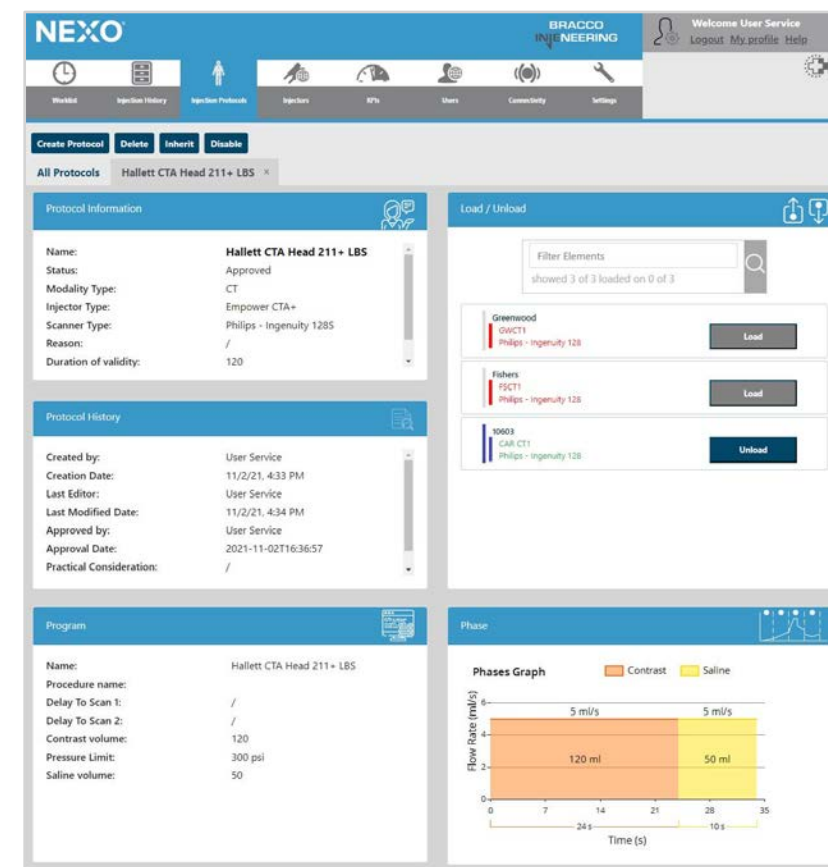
NEXO

BRACCO INJENEERING

Welcome User Service
Logout My profile Help

Worklist | Injection History | Injection Protocols | Injectors | KPIs | Users | Connectivity | Settings

Create Protocol | Delete | Inherit | Disable

All Protocols | Hallett CTA Head 211+ LBS ×

Protocol Information

Name: Hallett CTA Head 211+ LBS
Status: Approved
Modality Type: CT
Injector Type: Empower CTA+
Scanner Type: Philips - Ingenuity 128S
Reason: /
Duration of validity: 120

Load / Unload

Filter Elements
showed 3 of 3 loaded on 0 of 3

Greenwood
GWCT1
Philips - Ingenuity 128
Load

Fishers
FSCT1
Philips - Ingenuity 128
Load

10603
CAR CT1
Philips - Ingenuity 128
Unload

Protocol History

Created by: User Service
Creation Date: 11/2/21, 4:33 PM
Last Editor: User Service
Last Modified Date: 11/2/21, 4:34 PM
Approved by: User Service
Approval Date: 2021-11-02T16:36:57
Practical Consideration: /

Program

Name: Hallett CTA Head 211+ LBS
Procedure name:
Delay To Scan 1: /
Delay To Scan 2: /
Contrast volume: 120
Pressure Limit: 300 psi
Saline volume: 50

Phase

Phases Graph | Contrast | Saline

Flow Rate (ml/s)
6
4
2
0
5 ml/s
5 ml/s
120 ml
50 ml
0 7 14 21 28 35
24 s
10 s
Time (s)